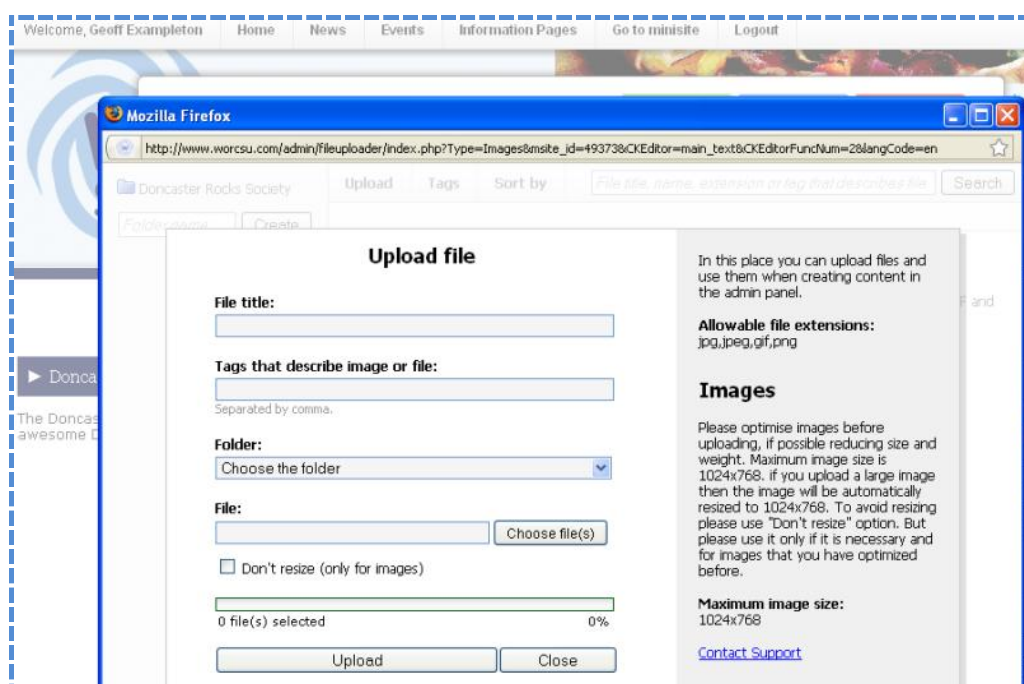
Welcome, Geoff Exampleton | Home | News | Events | Information Pages | Go to minisite | Logout

Mozilla Firefox

http://www.worcsu.com/admin/fileuploader/index.php?Type=Images&msite_id=49373&CKEditor=main_text&CKEditorFuncNum=2&langCode=en

Doncaster Rocks Society

Upload | Tags | Sort by | File title, name, extension or tag that describes file | Search

Folder name | Create

Upload file

File title:

Tags that describe image or file:

Separated by comma.

Folder:

Choose the folder

File:

Choose file(s)

Don't resize (only for images)

0 file(s) selected 0%

Upload | Close

In this place you can upload files and use them when creating content in the admin panel.

Allowable file extensions:
jpg,jpeg,gif,png

Images

Please optimise images before uploading, if possible reducing size and weight. Maximum image size is 1024x768. if you upload a large image then the image will be automatically resized to 1024x768. To avoid resizing please use "Don't resize" option. But please use it only if it is necessary and for images that you have optimized before.

Maximum image size:
1024x768

Contact Support

► Donca

The Doncas
awesome D

f and